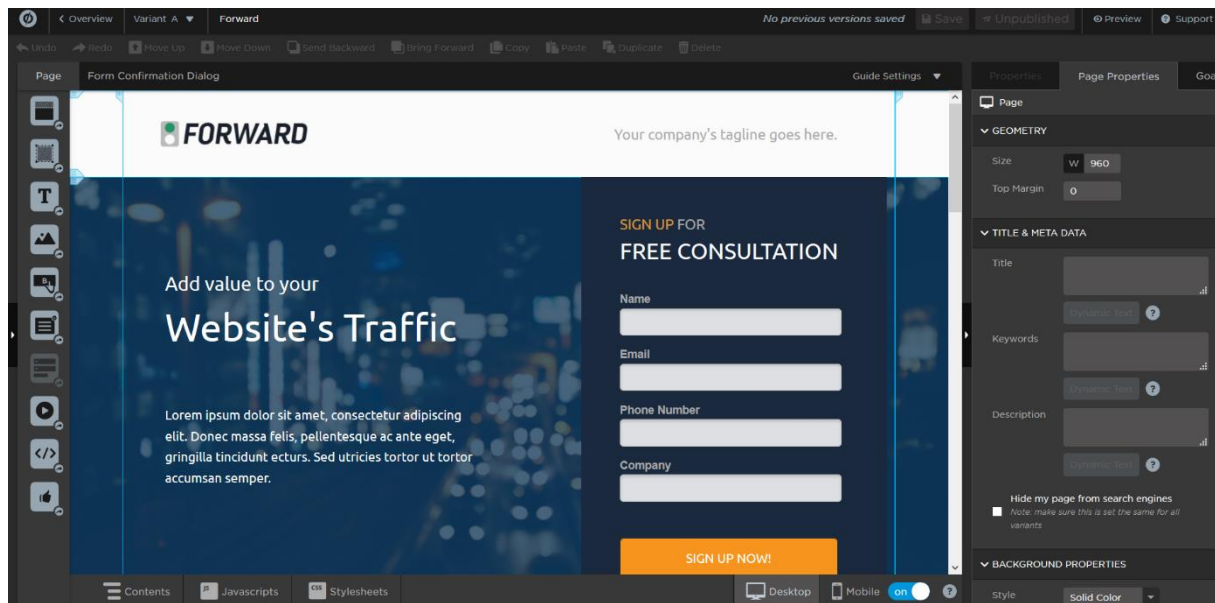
< Overview Variant A ▼ Forward No previous versions saved Save Unpublished Preview Support

Undo Redo Move Up Move Down Send Backward Bring Forward Copy Paste Duplicate Delete

Page Form Confirmation Dialog Guide Settings ▼

Properties Page Properties Goa

Page

GEOMETRY

Size W 960

Top Margin 0

TITLE & META DATA

Title

Dynamic Text ?

Keywords

Dynamic Text ?

Description

Dynamic Text ?

Hide my page from search engines

Note: make sure this is set the same for all variants

BACKGROUND PROPERTIES

Style Solid Color

FORWARD

Your company's tagline goes here.

Add value to your

Website's Traffic

Lorem ipsum dolor sit amet, consectetur adipiscing elit. Donec massa felis, pellentesque ac ante eget, gringilla tincidunt ecturs. Sed utricies tortor ut tortor accumsan semper.

SIGN UP FOR

FREE CONSULTATION

Name

Email

Phone Number

Company

SIGN UP NOW!

Contents Javascripts Stylesheets Desktop Mobile on ?